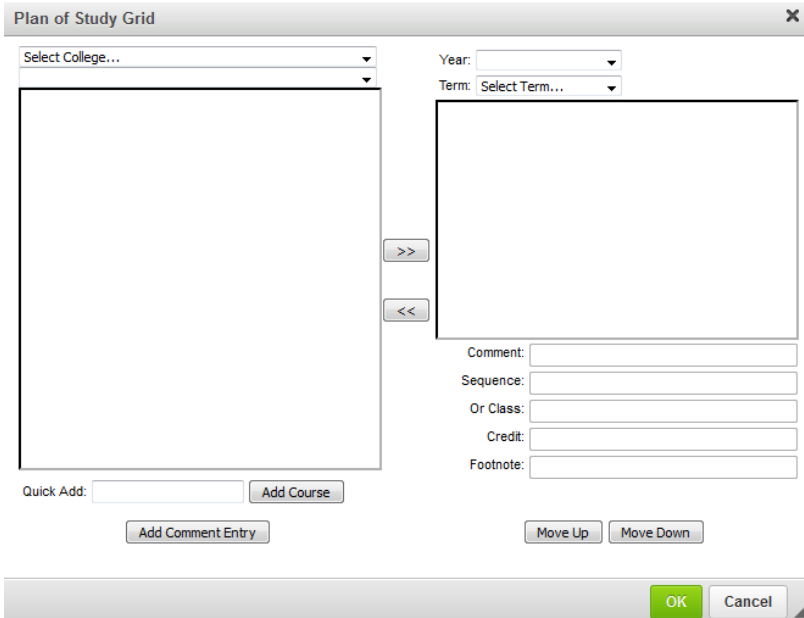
Plan of Study Grid

×

Select College...

Year:

Term: Select Term...

>>

<<

Comment:

Sequence:

Or Class:

Credit:

Footnote:

Quick Add: Add Course

Add Comment Entry

Move Up Move Down

OK Cancel